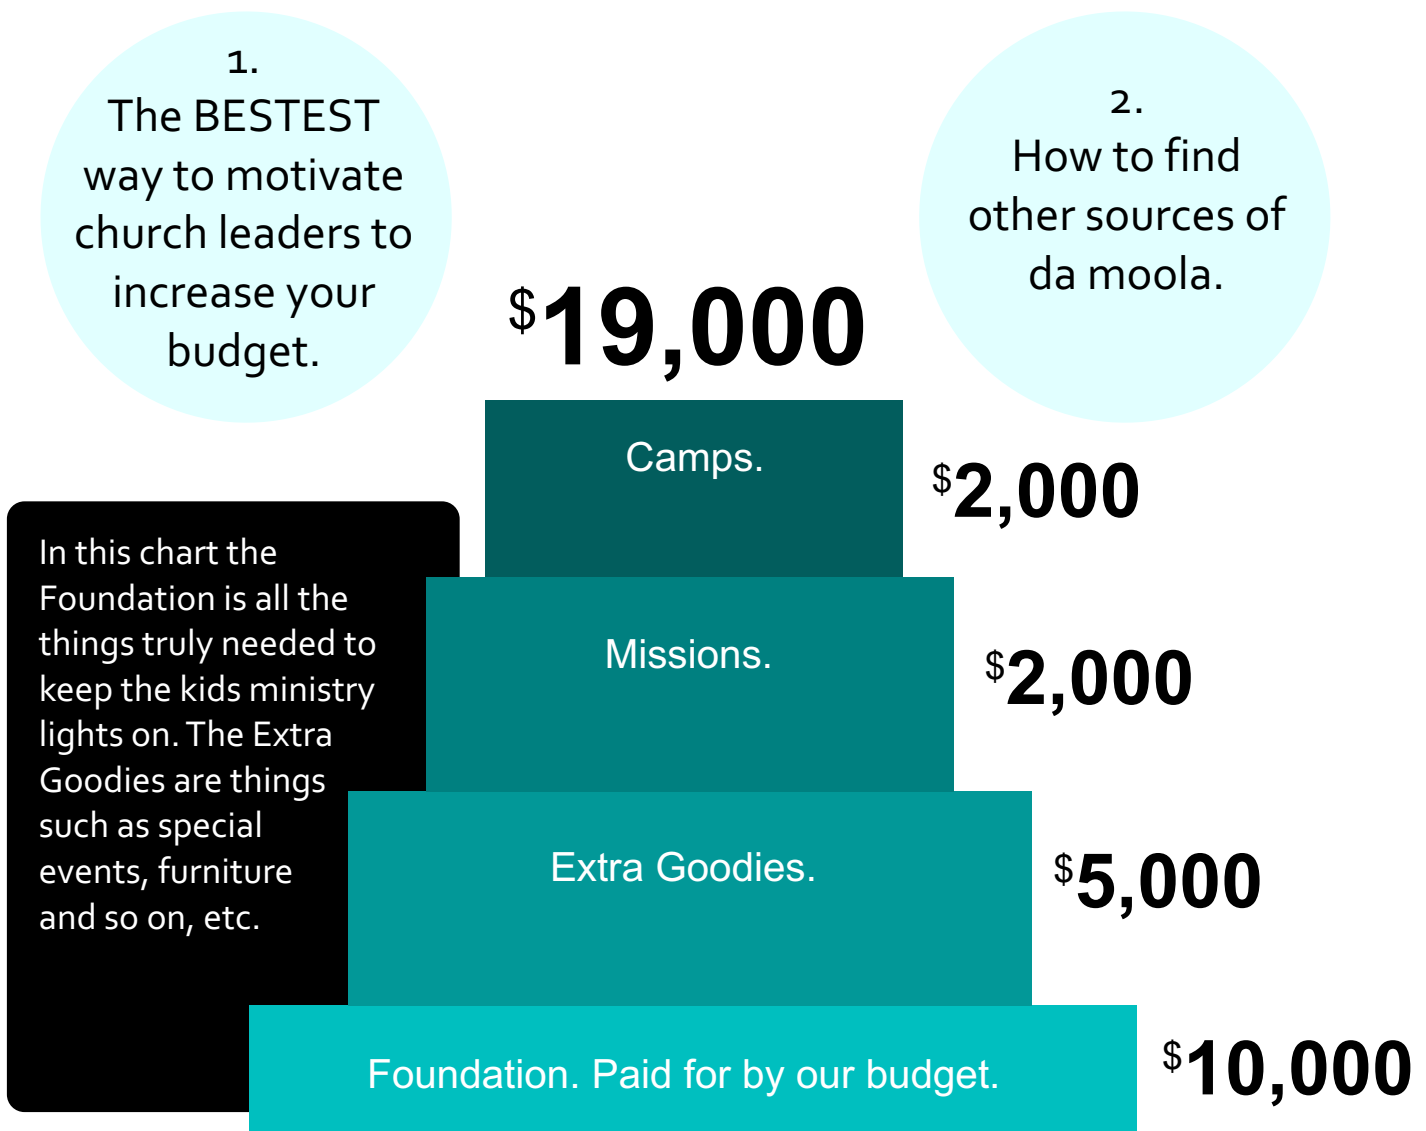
1.
The BESTEST way to motivate church leaders to increase your budget.

2.
How to find other sources of da moola.

$19,000

In this chart the Foundation is all the things truly needed to keep the kids ministry lights on. The Extra Goodies are things such as special events, furniture and so on, etc.

Camps.

$2,000

Missions.

$2,000

Extra Goodies.

$5,000

Foundation. Paid for by our budget.

$10,000